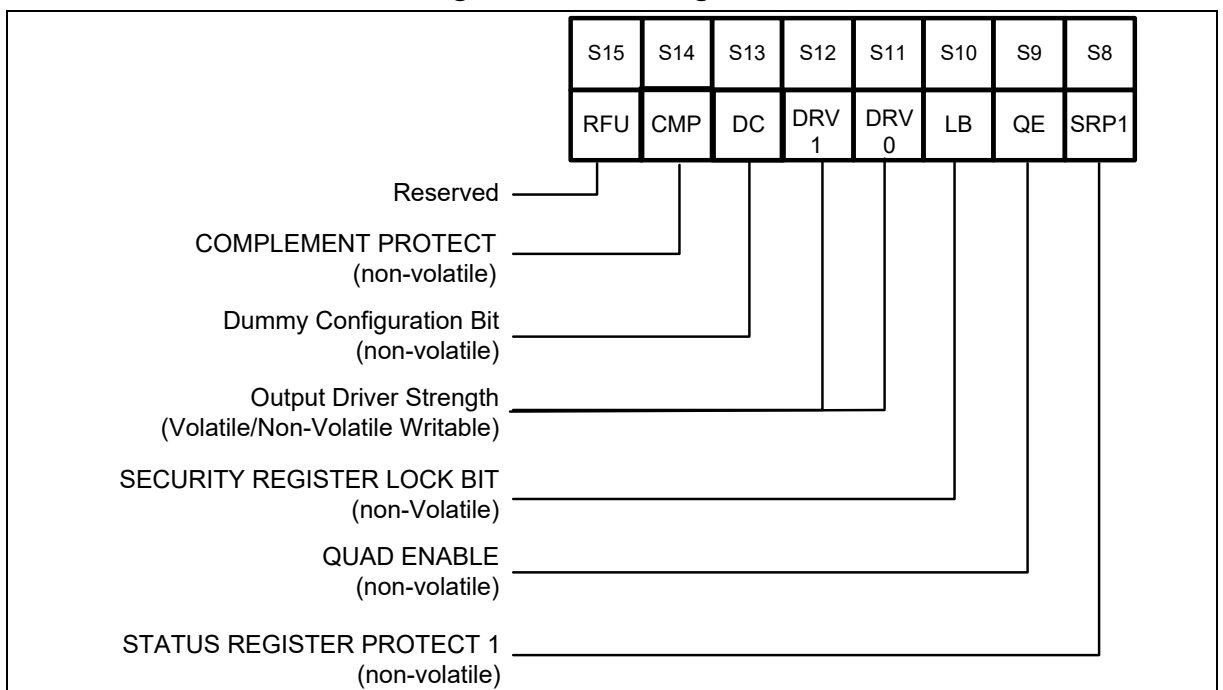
| S15 | S14 | S13 | S12 | S11 | S10 | S9 | S8 |
|---|---|---|---|---|---|---|---|
| RFU | CMP | DC | DRV 1 | DRV 0 | LB | QE | SRP1 |

Reserved

COMPLEMENT PROTECT (non-volatile)

Dummy Configuration Bit (non-volatile)

Output Driver Strength (Volatile/Non-Volatile Writable)

SECURITY REGISTER LOCK BIT (non-Volatile)

QUAD ENABLE (non-volatile)

STATUS REGISTER PROTECT 1 (non-volatile)